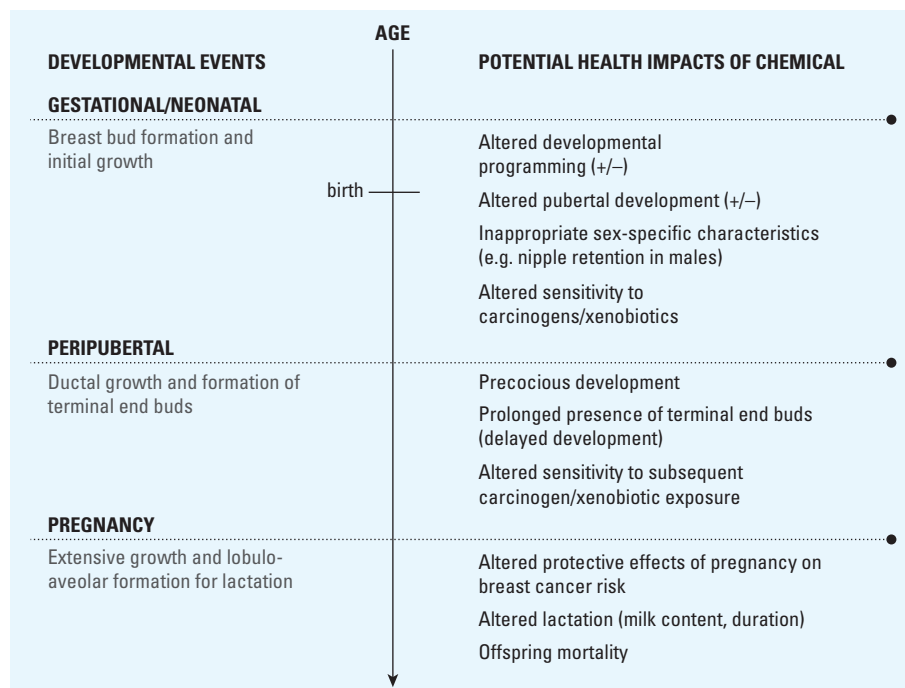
AGE

DEVELOPMENTAL EVENTS

POTENTIAL HEALTH IMPACTS OF CHEMICAL

GESTATIONAL/NEONATAL

Breast bud formation and initial growth

birth

Altered developmental programming (+/–)

Altered pubertal development (+/–)

Inappropriate sex-specific characteristics (e.g. nipple retention in males)

Altered sensitivity to carcinogens/xenobiotics

PERIPUBERTAL

Ductal growth and formation of terminal end buds

Precocious development

Prolonged presence of terminal end buds (delayed development)

Altered sensitivity to subsequent carcinogen/xenobiotic exposure

PREGNANCY

Extensive growth and lobuloaveolar formation for lactation

Altered protective effects of pregnancy on breast cancer risk

Altered lactation (milk content, duration)

Offspring mortality